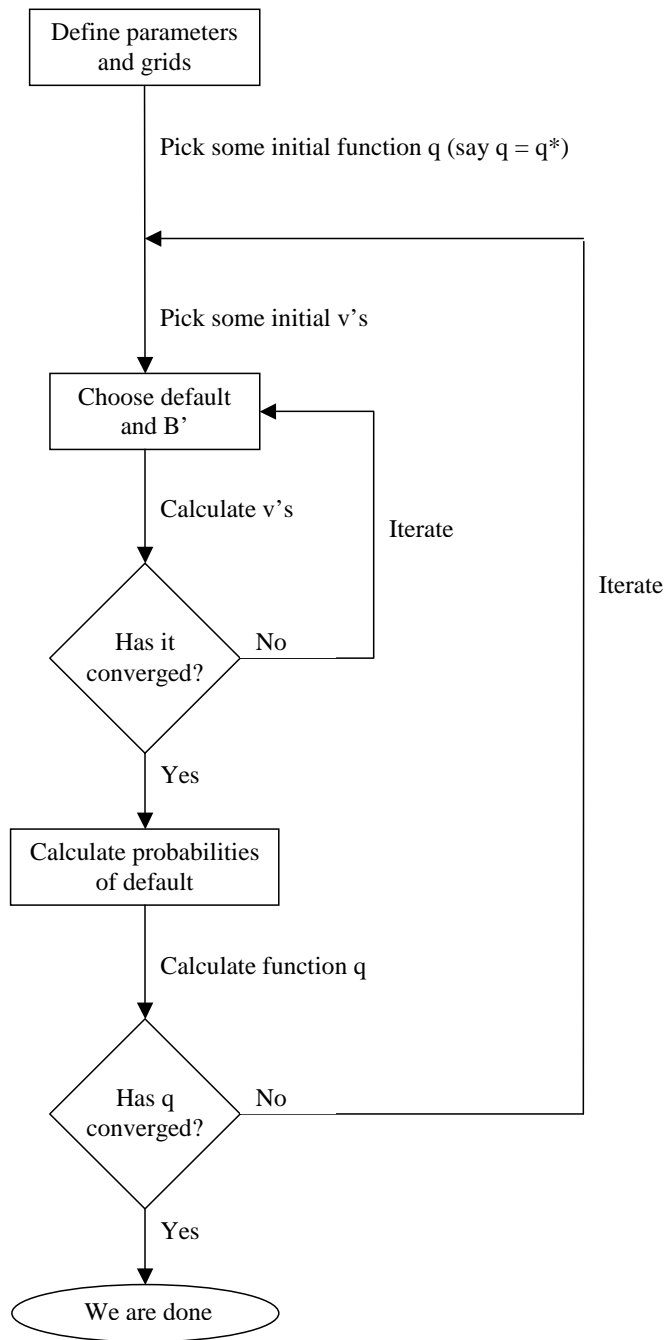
Define parameters and grids

Pick some initial function q (say q = q*)

Pick some initial v's

Choose default and B'

Calculate v's

Iterate

Iterate

Has it converged?

No

Yes

Calculate probabilities of default

Calculate function q

Has q converged?

No

Yes

We are done